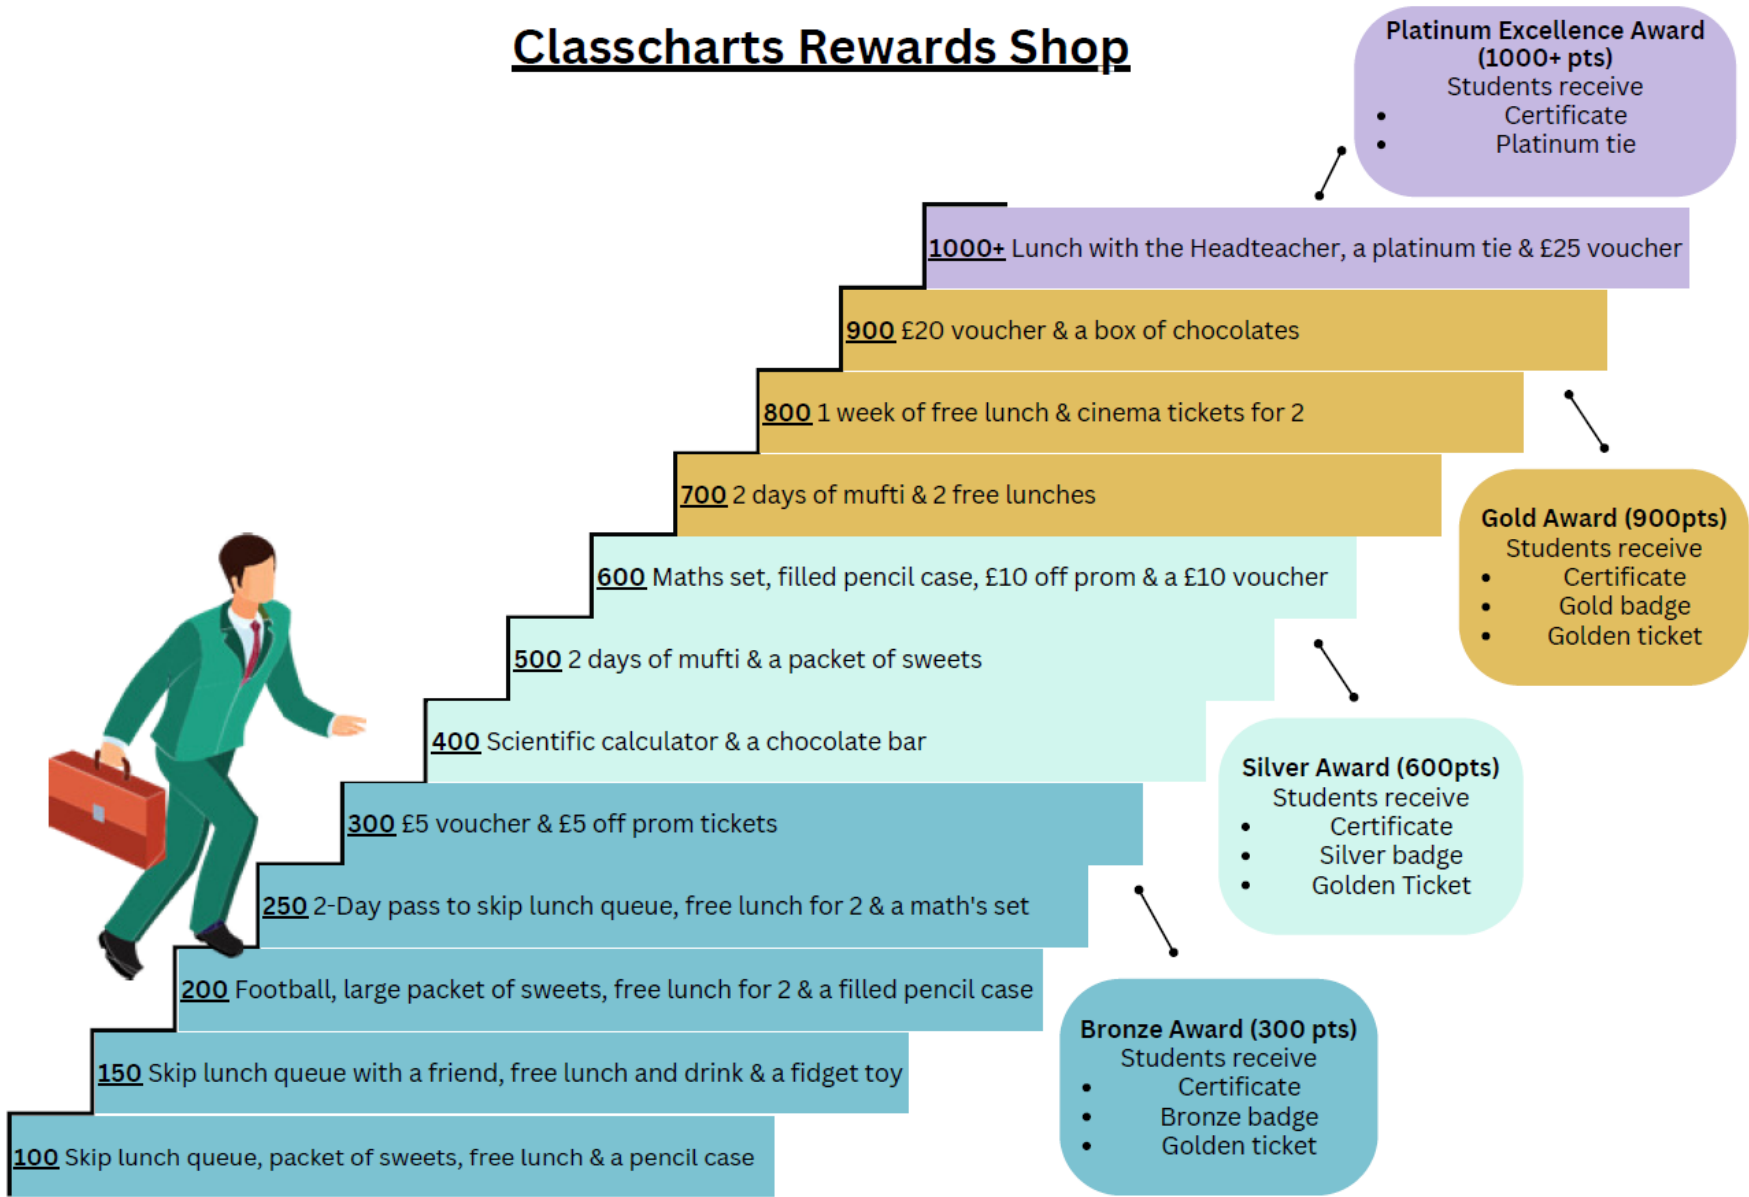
Classcharts Rewards Shop

Platinum Excellence Award (1000+ pts)
Students receive
- Certificate
- Platinum tie

1000+ Lunch with the Headteacher, a platinum tie & £25 voucher

900 £20 voucher & a box of chocolates

800 1 week of free lunch & cinema tickets for 2

700 2 days of mufti & 2 free lunches

Gold Award (900pts)
Students receive
- Certificate
- Gold badge
- Golden ticket

600 Maths set, filled pencil case, £10 off prom & a £10 voucher

500 2 days of mufti & a packet of sweets

400 Scientific calculator & a chocolate bar

Silver Award (600pts)
Students receive
- Certificate
- Silver badge
- Golden Ticket

300 £5 voucher & £5 off prom tickets

250 2-Day pass to skip lunch queue, free lunch for 2 & a math's set

200 Football, large packet of sweets, free lunch for 2 & a filled pencil case

150 Skip lunch queue with a friend, free lunch and drink & a fidget toy

100 Skip lunch queue, packet of sweets, free lunch & a pencil case

Bronze Award (300 pts)
Students receive
- Certificate
- Bronze badge
- Golden ticket